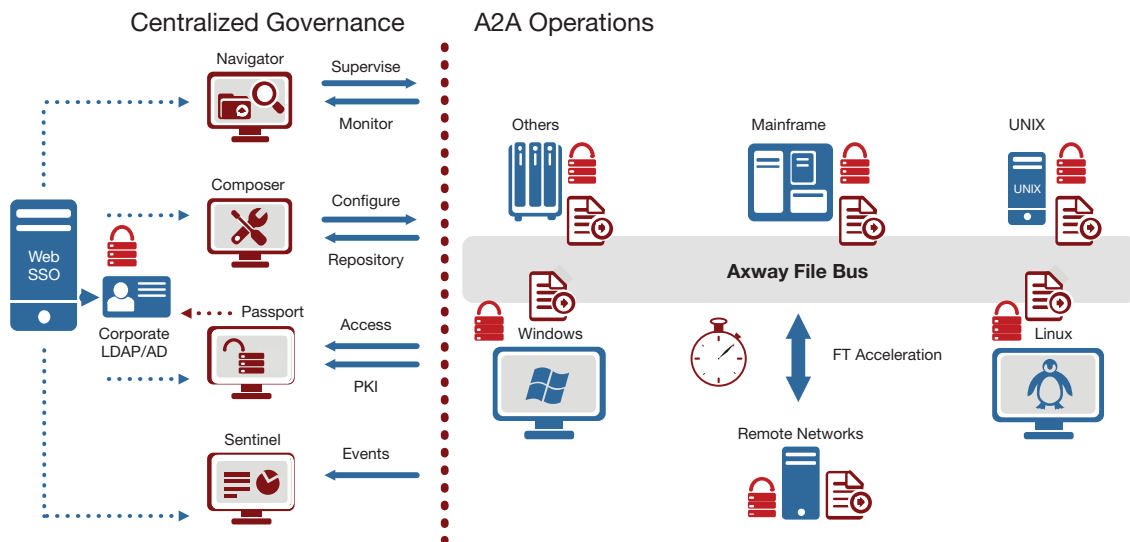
Centralized Governance

A2A Operations

Navigator

Supervise

Monitor

Composer

Configure

Repository

Web SSO

Corporate LDAP/AD

Passport

Access

PKI

Sentinel

Events

Others

Mainframe

UNIX

UNIX

Axway File Bus

Windows

FT Acceleration

Linux

Remote Networks